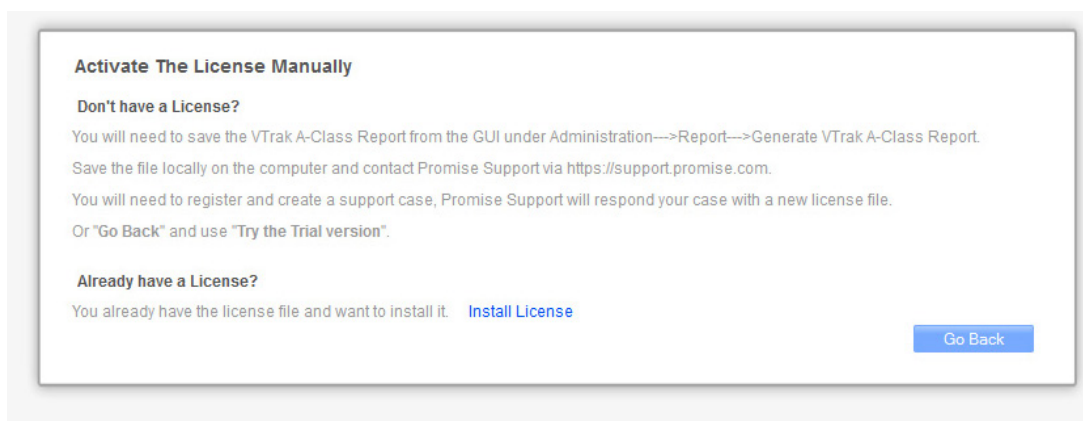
Activate The License Manually

Don't have a License?

You will need to save the VTrak A-Class Report from the GUI under Administration--->Report--->Generate VTrak A-Class Report.

Save the file locally on the computer and contact Promise Support via https://support.promise.com.

You will need to register and create a support case, Promise Support will respond your case with a new license file.

Or "Go Back" and use "Try the Trial version".

Already have a License?

You already have the license file and want to install it. Install License

Go Back